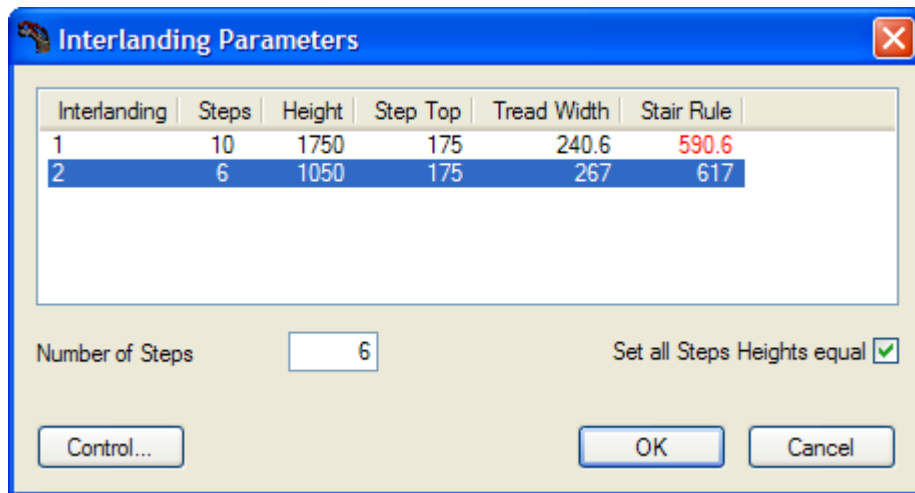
Interlanding Parameters

| Interlanding | Steps | Height | Step Top | Tread Width | Stair Rule |
|---|---|---|---|---|---|
| 1 | 10 | 1750 | 175 | 240.6 | 590.6 |
| 2 | 6 | 1050 | 175 | 267 | 617 |

Number of Steps 6

Set all Steps Heights equal

Control...

OK

Cancel